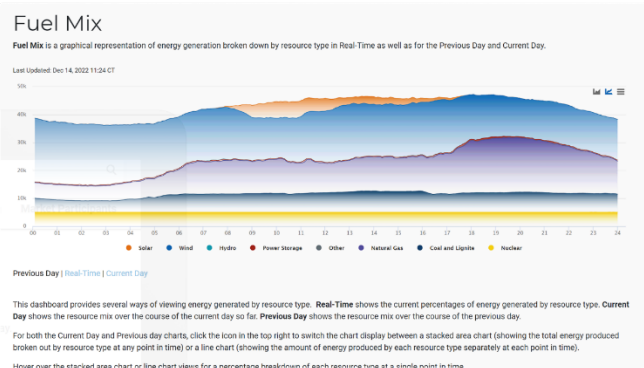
Fuel Mix

**Fuel Mix** is a graphical representation of energy generation broken down by resource type in Real-Time as well as for the Previous Day and Current Day.

Last Updated: Dec 14, 2022 11:24 CT

50k
40k
30k
20k
10k
0k

00 01 02 03 04 05 06 07 08 09 10 11 12 13 14 15 16 17 18 19 20 21 22 23 24

Solar Wind Hydro Power Storage Other Natural Gas Coal and Lignite Nuclear

Previous Day | Real-Time | Current Day

This dashboard provides several ways of viewing energy generated by resource type. **Real-Time** shows the current percentages of energy generated by resource type. **Current Day** shows the resource mix over the course of the current day so far. **Previous Day** shows the resource mix over the course of the previous day.

For both the Current Day and Previous day charts, click the icon in the top right to switch the chart display between a stacked area chart (showing the total energy produced broken out by resource type at any point in time) or a line chart (showing the amount of energy produced by each resource type separately at each point in time).

Hover over the stacked area chart or line chart views for a percentage breakdown of each resource type at a single point in time.